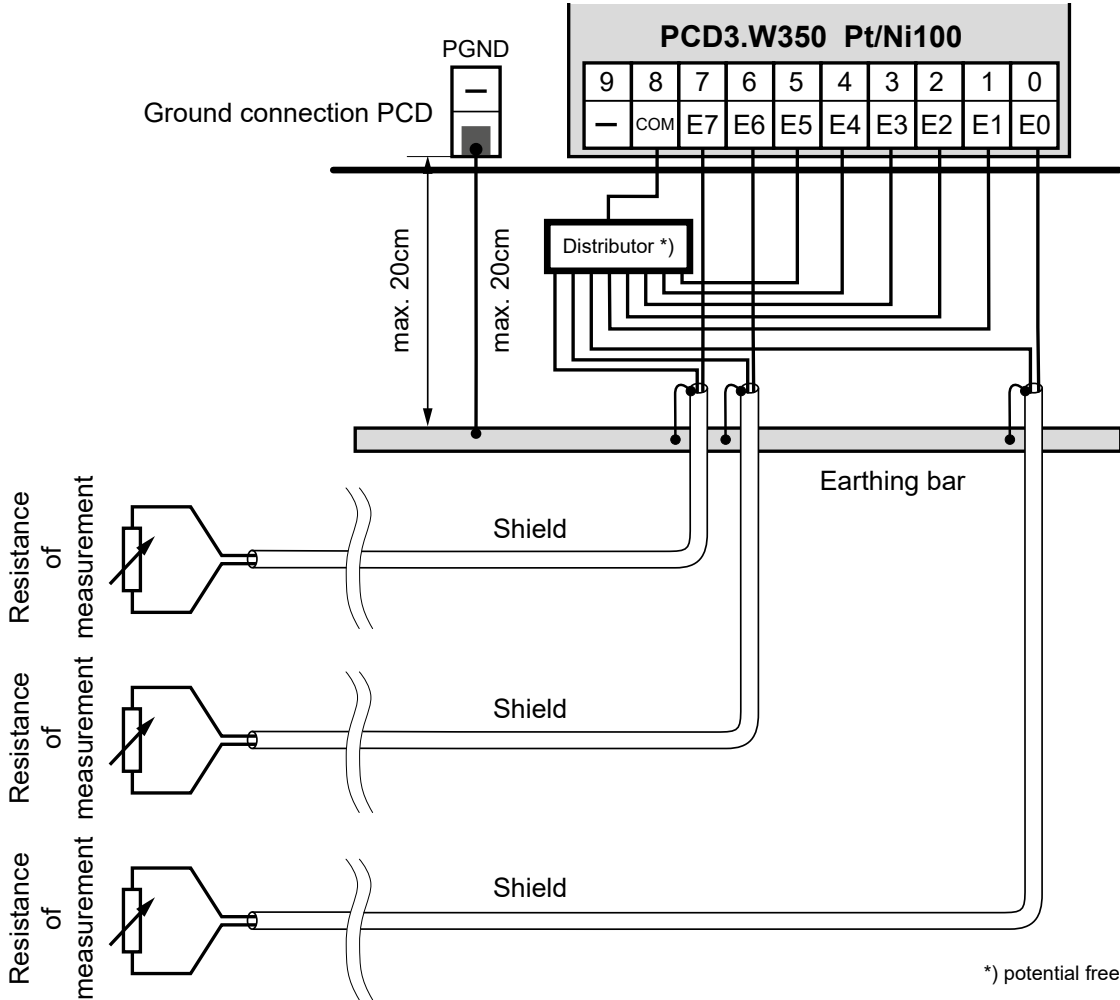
PCD3.W350 Pt/Ni100

| 9 | 8 | 7 | 6 | 5 | 4 | 3 | 2 | 1 | 0 |
|---|---|---|---|---|---|---|---|---|---|
| — | COM | E7 | E6 | E5 | E4 | E3 | E2 | E1 | E0 |

PGND

—

Ground connection PCD

Distributor *)

max. 20cm

max. 20cm

Earthing bar

Resistance of measurement

Shield

Resistance of measurement

Shield

Resistance of measurement

Shield

*) potential free